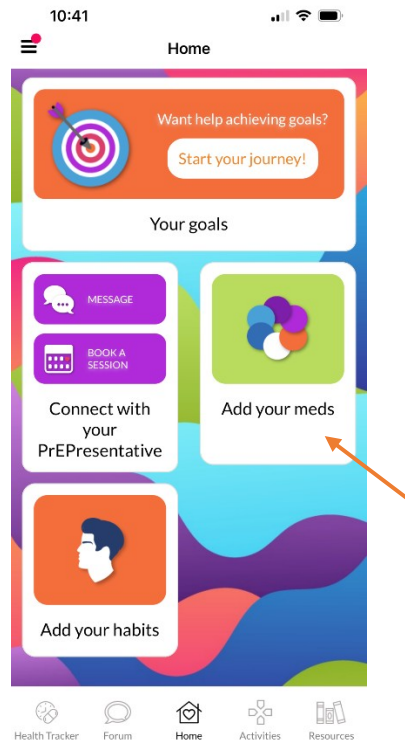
10:41

Home

Want help achieving goals?

Start your journey!

Your goals

MESSAGE

BOOK A SESSION

Connect with your PrEPresentative

Add your meds

Add your habits

Health Tracker
Forum
Home
Activities
Resources